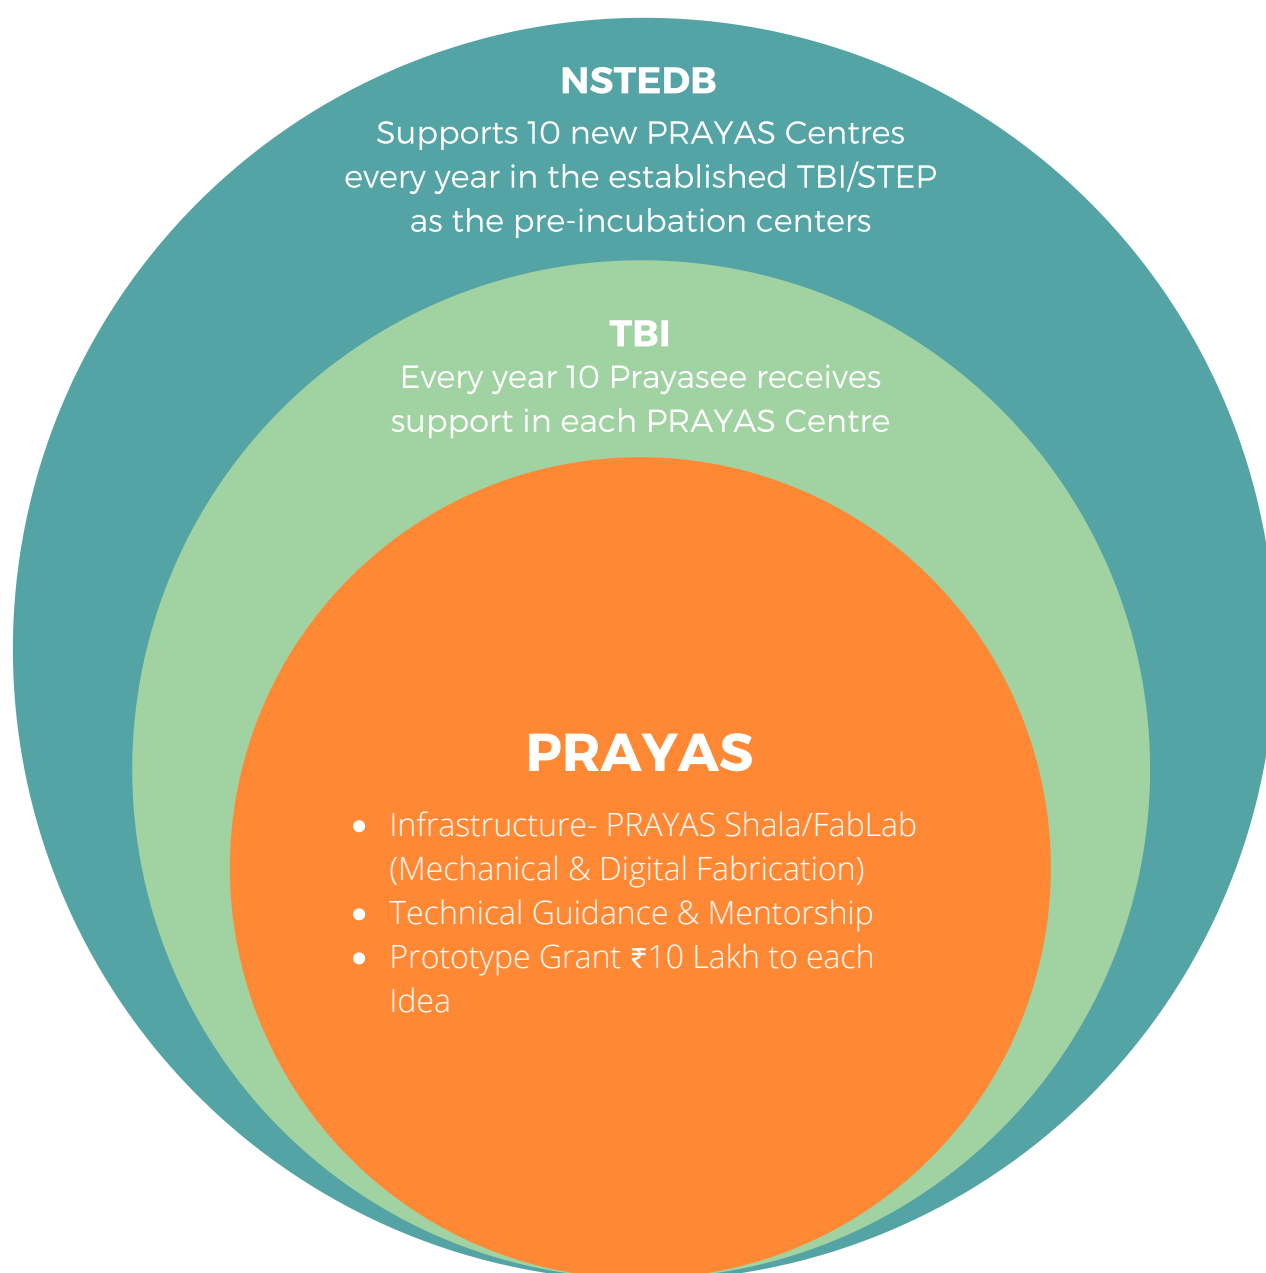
NSTEDB

Supports 10 new PRAYAS Centres every year in the established TBI/STEP as the pre-incubation centers

TBI

Every year 10 Prayasee receives support in each PRAYAS Centre

PRAYAS

- Infrastructure- PRAYAS Shala/FabLab (Mechanical & Digital Fabrication)
- Technical Guidance & Mentorship
- Prototype Grant ₹10 Lakh to each Idea